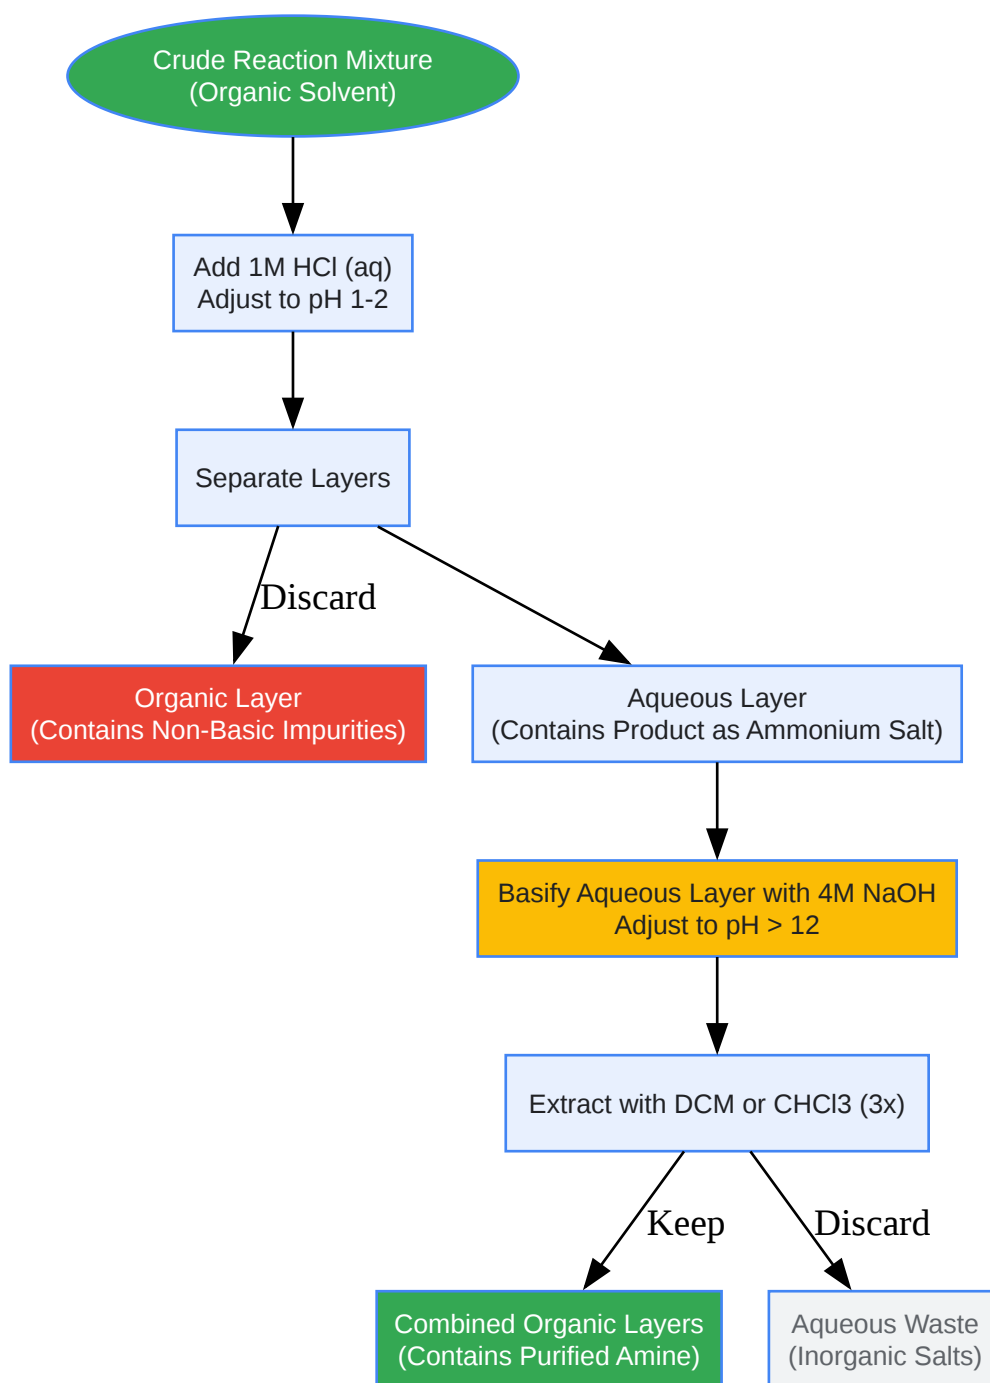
Crude Reaction Mixture
(Organic Solvent)

Add 1M HCl (aq)
Adjust to pH 1-2

Separate Layers

Discard

Organic Layer
(Contains Non-Basic Impurities)

Aqueous Layer
(Contains Product as Ammonium Salt)

Basify Aqueous Layer with 4M NaOH
Adjust to pH > 12

Extract with DCM or CHCl3 (3x)

Keep

Discard

Combined Organic Layers
(Contains Purified Amine)

Aqueous Waste
(Inorganic Salts)